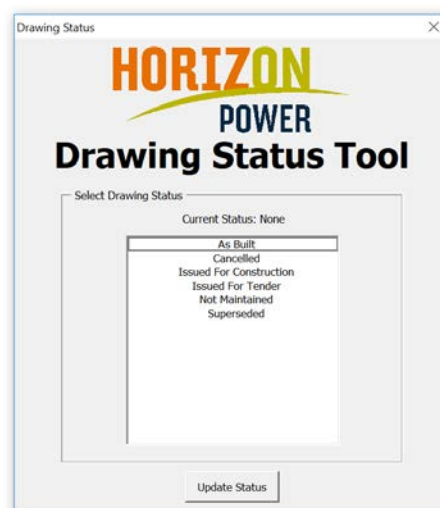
Drawing Status

×

HORIZON
POWER

Drawing Status Tool

Select Drawing Status

Current Status: None

As Built
Cancelled
Issued For Construction
Issued For Tender
Not Maintained
Superseded

Update Status